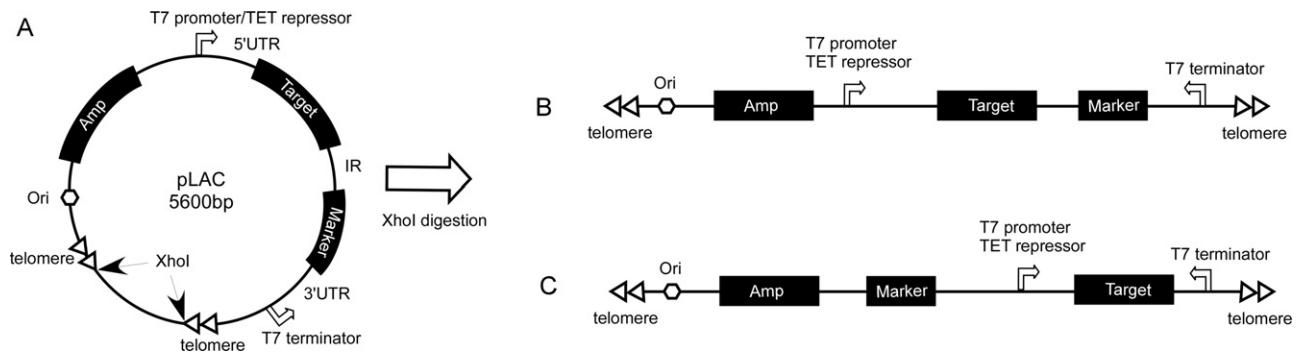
A

T7 promoter/TET repressor

5'UTR

Target

Amp

IR

pLAC
5600bp

Ori

Marker

telomere

XhoI

3'UTR

telomere

T7 terminator

XhoI digestion

B

T7 promoter
TET repressor

Ori

T7 terminator

Amp

Target

Marker

telomere

telomere

C

T7 promoter
TET repressor

Ori

T7 terminator

Amp

Marker

Target

telomere

telomere